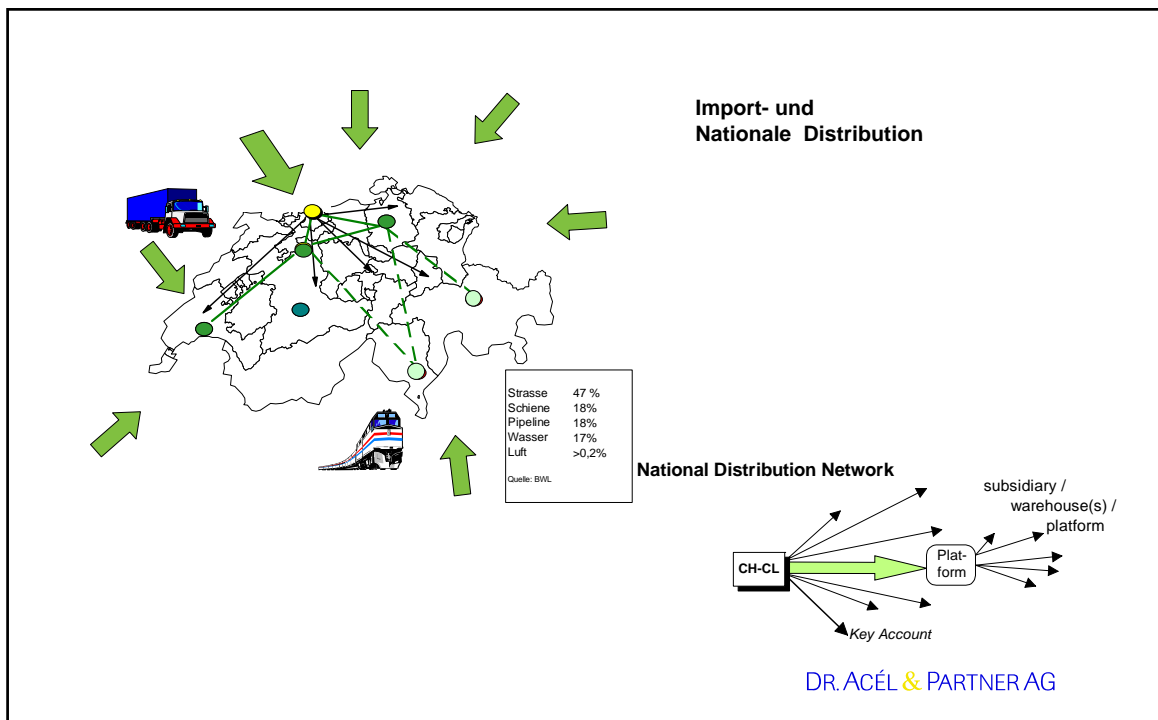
Import- und
Nationale Distribution

| | |
|---|---|
| Strasse | 47 % |
| Schiene | 18% |
| Pipeline | 18% |
| Wasser | 17% |
| Luft | >0,2% |

Quelle: BWL

National Distribution Network

subsidiary / warehouse(s) / platform

CH-CL

Plat-form

Key Account

DR. ACÉL & PARTNER AG